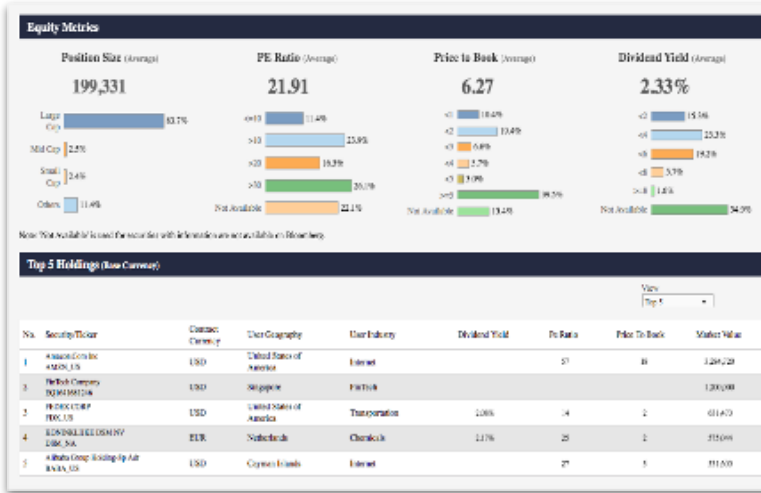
Equity Metrics

Position Size (Average)

199,331

Large Cap 83.7%

Mid Cap 2.5%

Small Cap 2.4%

Others 11.4%

PE Ratio (Average)

21.91

<=10 11.4%

>10 23.9%

>20 16.3%

>30 26.7%

Not Available 22.1%

Price to Book (Average)

6.27

<1 10.4%

<2 13.4%

<3 6.6%

<4 3.7%

<5 3.0%

>=5 49.5%

Not Available 13.4%

Dividend Yield (Average)

2.33%

<2 15.3%

<4 23.3%

<6 19.2%

<8 3.7%

>=8 1.8%

Not Available 34.9%

Note: 'Not Available' is used for securities with information are not available on Bloomberg.

Top 5 Holdings (Base Currency)

View
Top 5

| No. | Security/Ticker | Contract Currency | User Geography | User Industry | Dividend Yield | Pe Ratio | Price To Book | Market Value |
|---|---|---|---|---|---|---|---|---|
| 1 | Amazon.Com Inc AMZN_US | USD | United States of America | Internet | | 57 | 18 | 1,284,729 |
| 2 | FinTech Company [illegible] | USD | Singapore | FinTech | | | | 1,200,000 |
| 3 | FEDEX CORP FDX_US | USD | United States of America | Transportation | 2.08% | 14 | 2 | 611,473 |
| 4 | KONINKLIJKE DSM NV DSM_NA | EUR | Netherlands | Chemicals | 2.17% | 25 | 2 | 535,044 |
| 5 | Alibaba Group Holding-Sp Adr BABA_US | USD | Cayman Islands | Internet | | 27 | 5 | 551,500 |